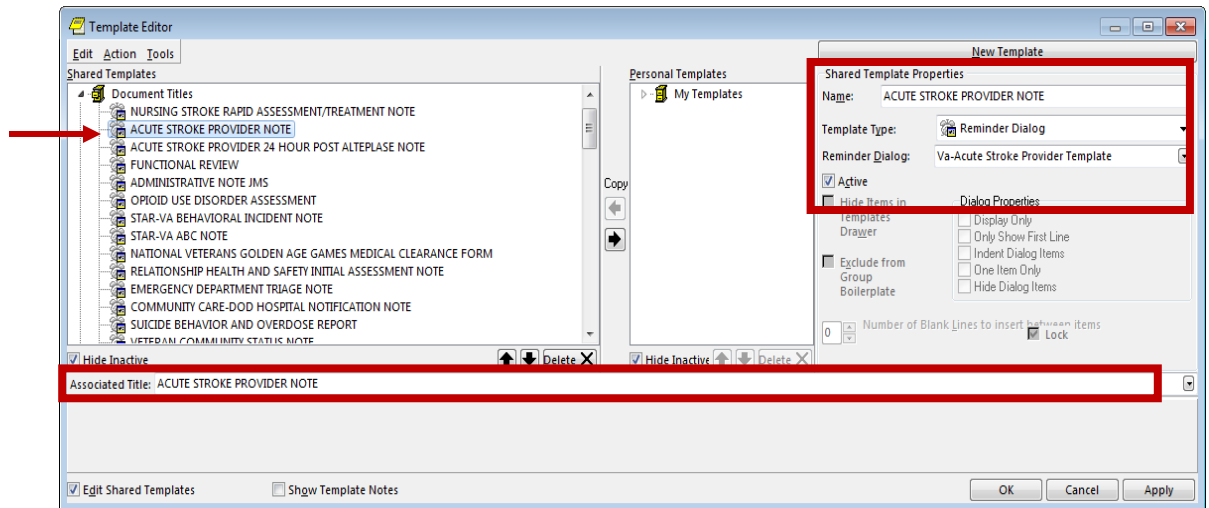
Template Editor

Edit Action Tools

Shared Templates

Document Titles
NURSING STROKE RAPID ASSESSMENT/TREATMENT NOTE
ACUTE STROKE PROVIDER NOTE
ACUTE STROKE PROVIDER 24 HOUR POST ALTEPLASE NOTE
FUNCTIONAL REVIEW
ADMINISTRATIVE NOTE JMS
OPIOID USE DISORDER ASSESSMENT
STAR-VA BEHAVIORAL INCIDENT NOTE
STAR-VA ABC NOTE
NATIONAL VETERANS GOLDEN AGE GAMES MEDICAL CLEARANCE FORM
RELATIONSHIP HEALTH AND SAFETY INITIAL ASSESSMENT NOTE
EMERGENCY DEPARTMENT TRIAGE NOTE
COMMUNITY CARE-DOD HOSPITAL NOTIFICATION NOTE
SUICIDE BEHAVIOR AND OVERDOSE REPORT
VETERAN COMMUNITY STATUS NOTE

Hide Inactive
Delete

Copy

Personal Templates
My Templates

Hide Inactive
Delete

New Template

Shared Template Properties
Name: ACUTE STROKE PROVIDER NOTE
Template Type: Reminder Dialog
Reminder Dialog: Va-Acute Stroke Provider Template
Active
Hide Items in Templates Drawer
Exclude from Group Boilerplate
Dialog Properties
Display Only
Only Show First Line
Indent Dialog Items
One Item Only
Hide Dialog Items
0
Number of Blank Lines to insert between items
Lock

Associated Title: ACUTE STROKE PROVIDER NOTE

Edit Shared Templates
Show Template Notes
OK
Cancel
Apply